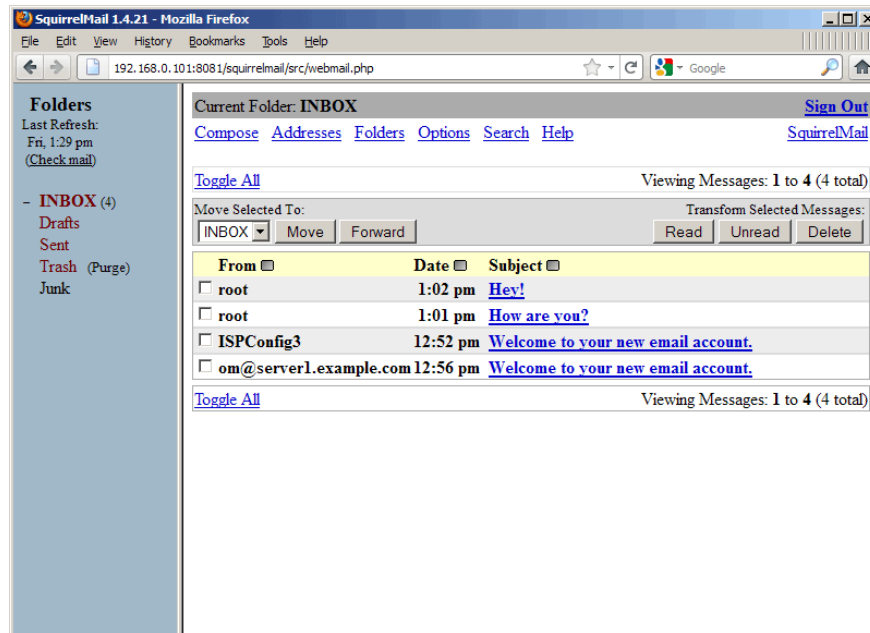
SquirrelMail 1.4.21 - Mozilla Firefox

File Edit View History Bookmarks Tools Help

192.168.0.101:8081/squirrelmail/src/webmail.php

Google

Folders
Last Refresh:
Fri, 1:29 pm
(Check mail)

- INBOX (4)
Drafts
Sent
Trash (Purge)
Junk

Current Folder: INBOX

Sign Out

Compose Addresses Folders Options Search Help

SquirrelMail

Toggle All

Viewing Messages: 1 to 4 (4 total)

Move Selected To:

Transform Selected Messages:

INBOX Move Forward

Read Unread Delete

| From | Date | Subject |
|---|---|---|
| root | 1:02 pm | Hey! |
| root | 1:01 pm | How are you? |
| ISPConfig3 | 12:52 pm | Welcome to your new email account. |
| om@server1.example.com | 12:56 pm | Welcome to your new email account. |

Toggle All

Viewing Messages: 1 to 4 (4 total)